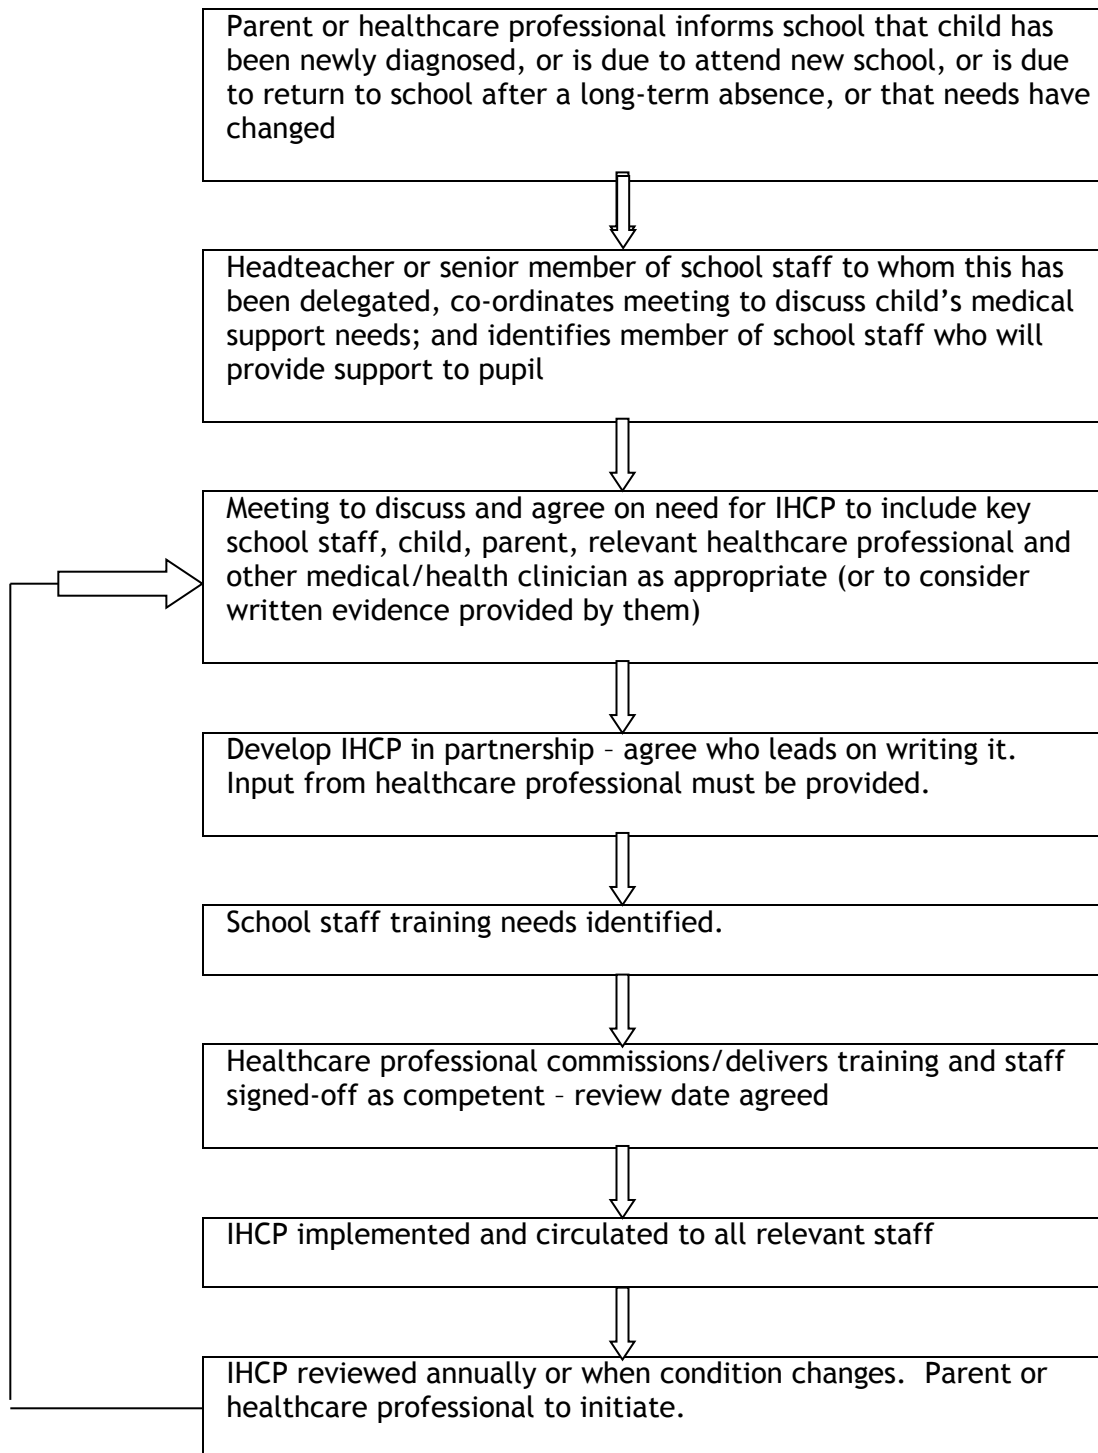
Parent or healthcare professional informs school that child has been newly diagnosed, or is due to attend new school, or is due to return to school after a long-term absence, or that needs have changed

Headteacher or senior member of school staff to whom this has been delegated, co-ordinates meeting to discuss child's medical support needs; and identifies member of school staff who will provide support to pupil

Meeting to discuss and agree on need for IHCP to include key school staff, child, parent, relevant healthcare professional and other medical/health clinician as appropriate (or to consider written evidence provided by them)

Develop IHCP in partnership – agree who leads on writing it. Input from healthcare professional must be provided.

School staff training needs identified.

Healthcare professional commissions/delivers training and staff signed-off as competent – review date agreed

IHCP implemented and circulated to all relevant staff

IHCP reviewed annually or when condition changes. Parent or healthcare professional to initiate.